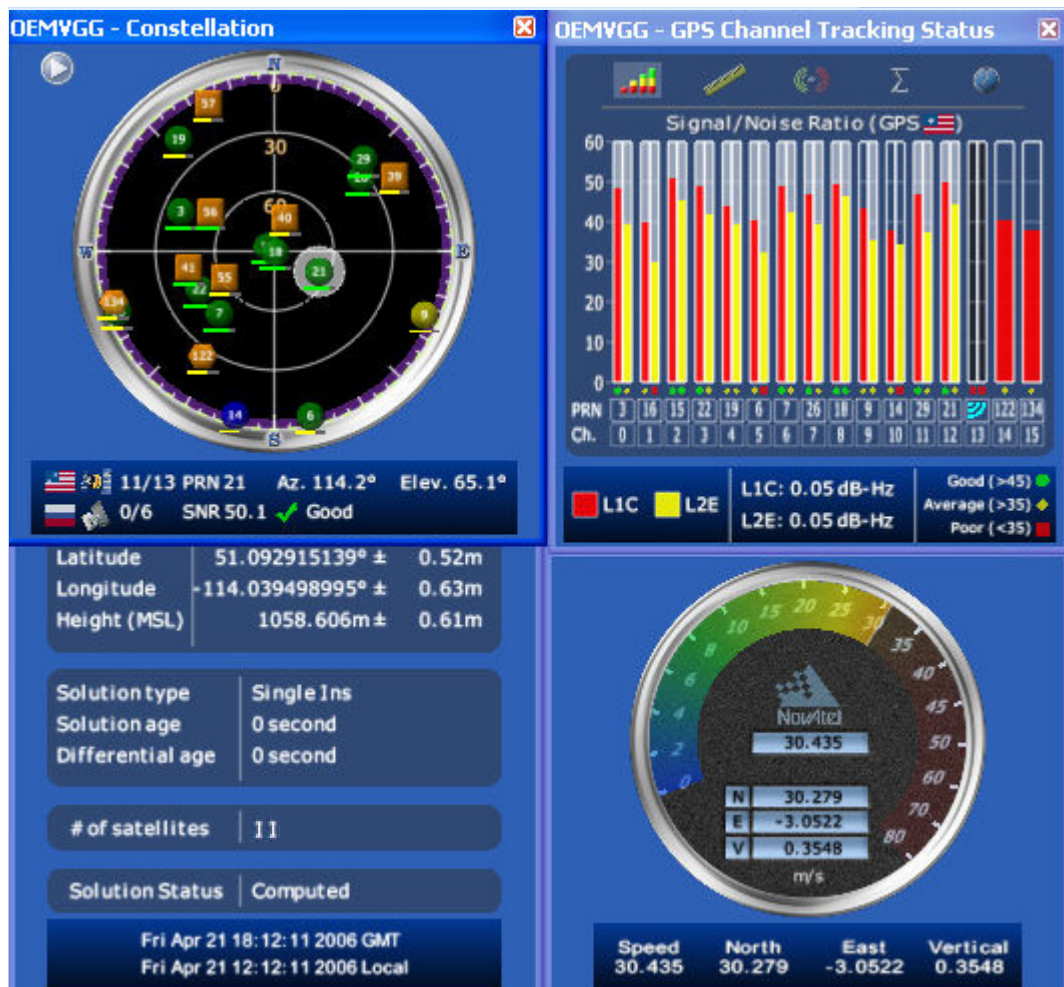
OEMV GG - Constellation

N
0
30
60
W
E
S

57
19
29
20
39
3
58
40
18
21
41
55
22
7
134
9
122
14
6

11/13 PRN 21 Az. 114.2° Elev. 65.1°
0/6 SNR 50.1 ✓ Good

OEMV GG - GPS Channel Tracking Status

Signal/Noise Ratio (GPS)

60
50
40
30
20
10
0

| PRN | 3 | 16 | 15 | 22 | 19 | 6 | 7 | 26 | 18 | 9 | 14 | 29 | 21 | | 122 | 134 |
|---|---|---|---|---|---|---|---|---|---|---|---|---|---|---|---|---|
| Ch. | 0 | 1 | 2 | 3 | 4 | 5 | 6 | 7 | 8 | 9 | 10 | 11 | 12 | 13 | 14 | 15 |

L1C L2E
L1C: 0.05 dB-Hz
L2E: 0.05 dB-Hz
Good (>45)
Average (>35)
Poor (<35)

Latitude 51.092915139° ± 0.52m
Longitude -114.039498995° ± 0.63m
Height (MSL) 1058.606m ± 0.61m

Solution type Single Ins
Solution age 0 second
Differential age 0 second

# of satellites 11

Solution Status Computed

Fri Apr 21 18:12:11 2006 GMT
Fri Apr 21 12:12:11 2006 Local

0
5
10
15
20
25
30
35
40
45
50
60
70
80
NovAtel
30.435
N 30.279
E -3.0522
V 0.3548
m/s

Speed 30.435
North 30.279
East -3.0522
Vertical 0.3548